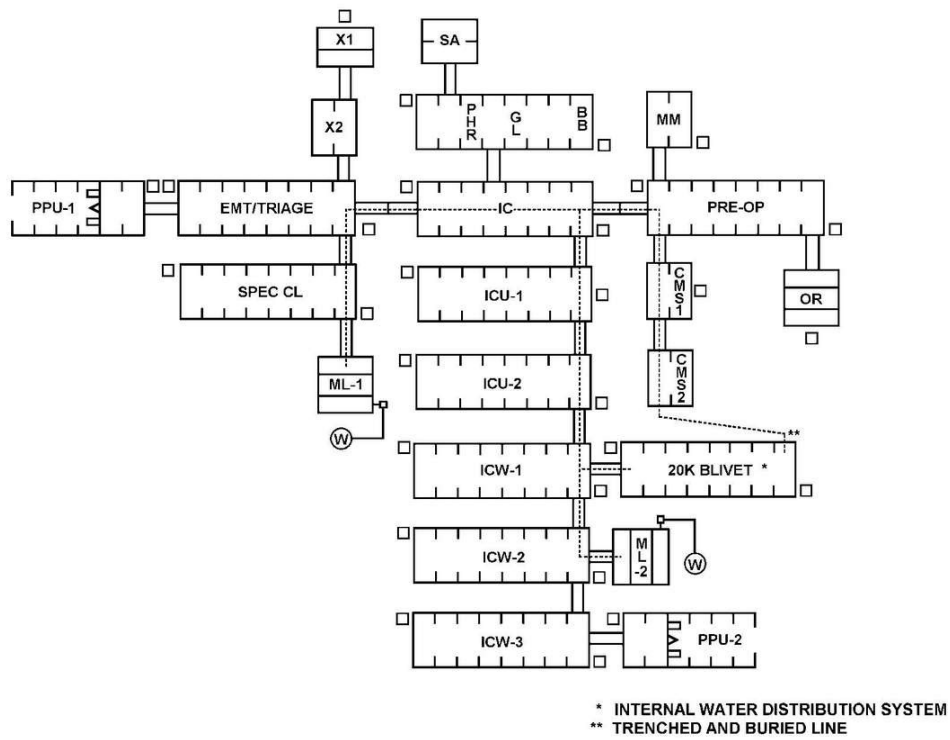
X1

X2

SA

PHR

GL

BB

MM

PPU-1

EMT/TRIAGE

IC

PRE-OP

SPEC CL

ICU-1

CMS1

OR

ML-1

ICU-2

CMS2

W

**

ICW-1

20K BLIVET *

ICW-2

ML-2

W

ICW-3

PPU-2

* INTERNAL WATER DISTRIBUTION SYSTEM
** TRENCHED AND BURIED LINE